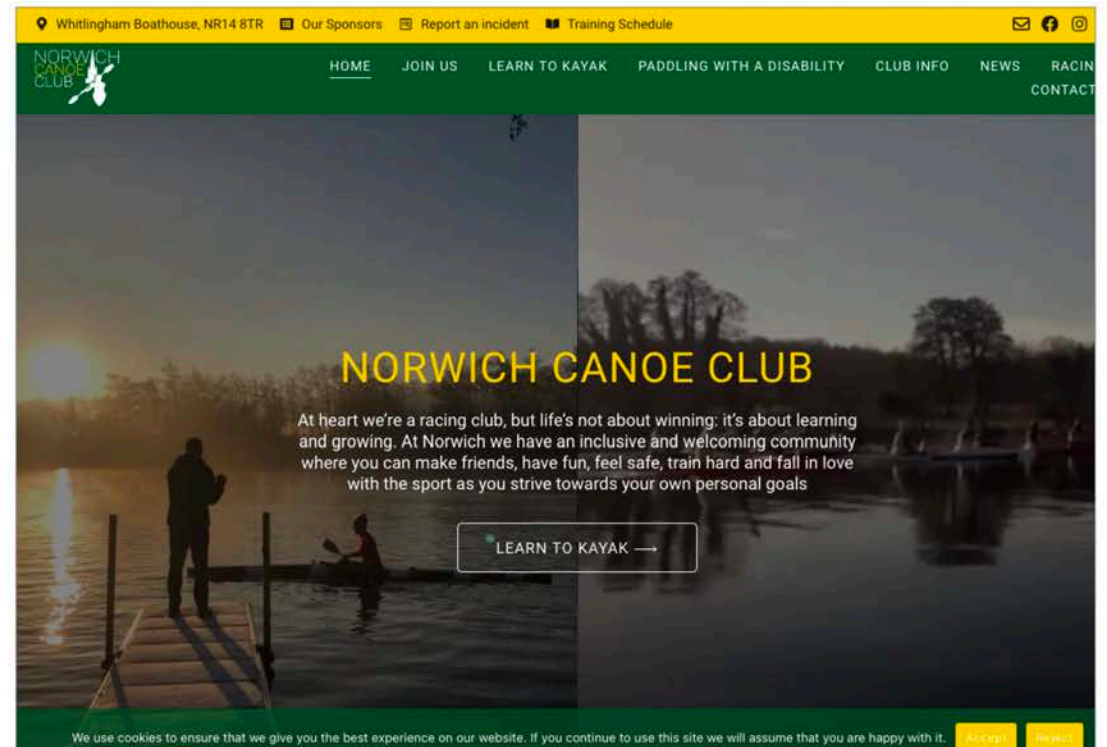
Whitlingham Boathouse, NR14 8TR Our Sponsors Report an incident Training Schedule

NORWICH CANOE CLUB

HOME JOIN US LEARN TO KAYAK PADDLING WITH A DISABILITY CLUB INFO NEWS RACIN CONTACT

NORWICH CANOE CLUB

At heart we're a racing club, but life's not about winning: it's about learning and growing. At Norwich we have an inclusive and welcoming community where you can make friends, have fun, feel safe, train hard and fall in love with the sport as you strive towards your own personal goals

LEARN TO KAYAK ⟶

We use cookies to ensure that we give you the best experience on our website. If you continue to use this site we will assume that you are happy with it. Accept Reject